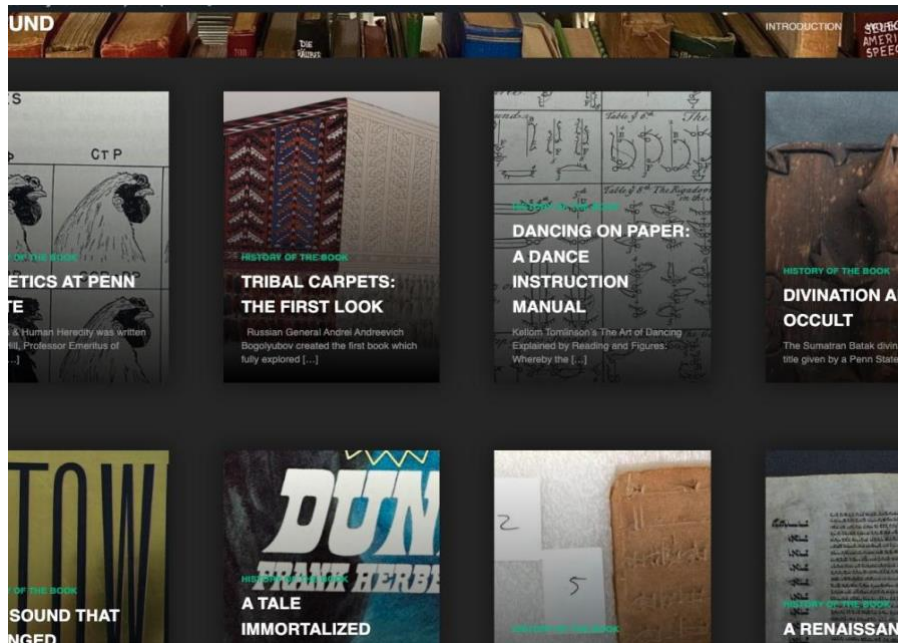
UND

INTRODUCTION

S

CT P

HISTORY OF THE BOOK

ETICS AT PENN TE

& Human Heredity was written Hill, Professor Emeritus of [...]

HISTORY OF THE BOOK

TRIBAL CARPETS: THE FIRST LOOK

Russian General Andrei Andreevich Bogolyubov created the first book which fully explored [...]

HISTORY OF THE BOOK

DANCING ON PAPER: A DANCE INSTRUCTION MANUAL

Kellom Tomlinson's The Art of Dancing Explained by Reading and Figures: Whereby the [...]

HISTORY OF THE BOOK

DIVINATION A OCCULT

The Sumatran Batak divin title given by a Penn State

TOW

HISTORY OF THE BOOK

SOUND THAT NGED

DUN

FRANK HERBE

HISTORY OF THE BOOK

A TALE IMMORTALIZED

2

5

HISTORY OF THE BOOK

HISTORY OF THE BOOK

A RENAISSAN